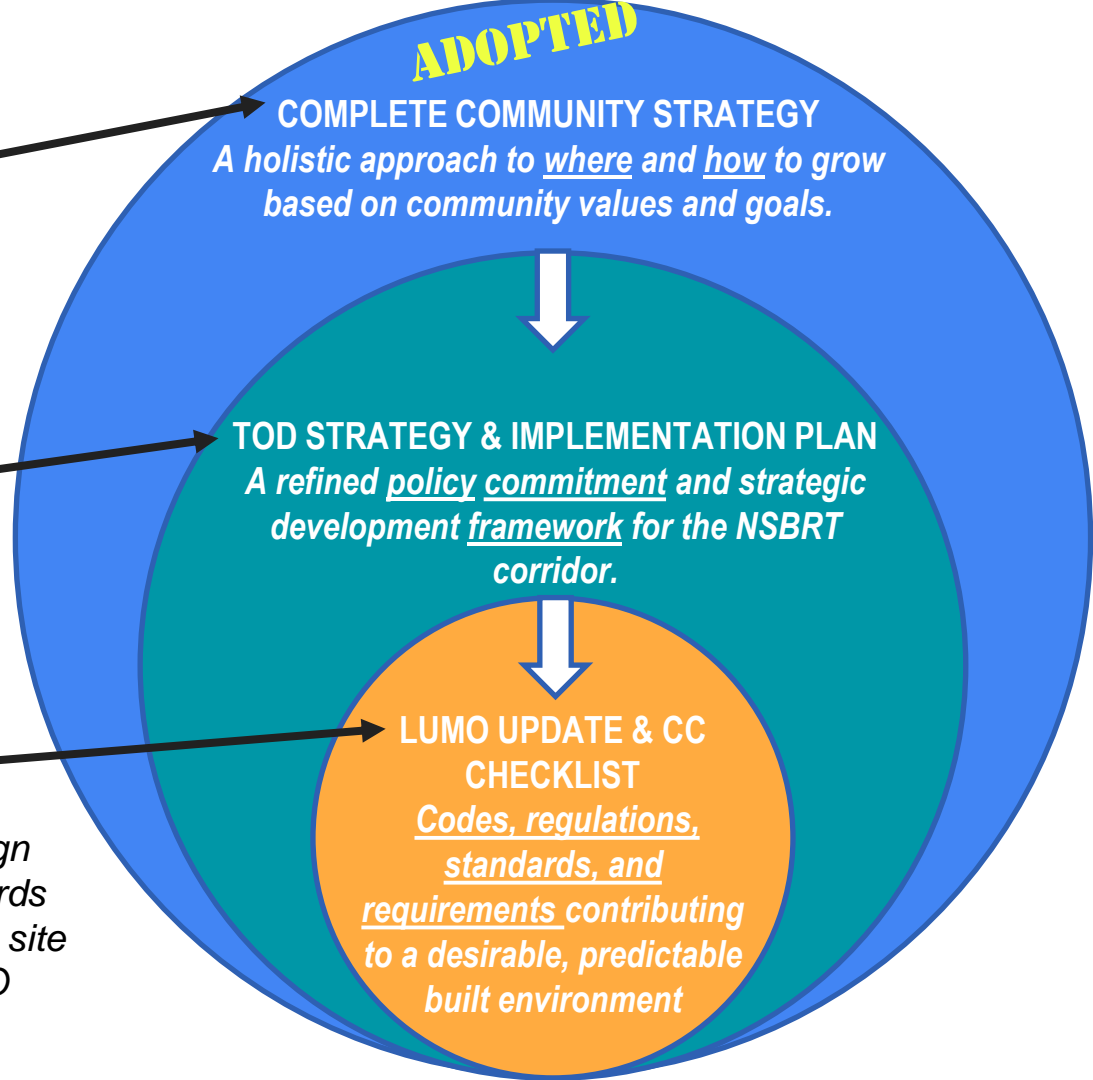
ADOPTED

COMPLETE COMMUNITY STRATEGY
A holistic approach to where and how to grow based on community values and goals.

TOD STRATEGY & IMPLEMENTATION PLAN
A refined policy commitment and strategic development framework for the NSBRT corridor.

LUMO UPDATE & CC CHECKLIST
Codes, regulations, standards, and requirements contributing to a desirable, predictable built environment

gn
rds
site
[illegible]